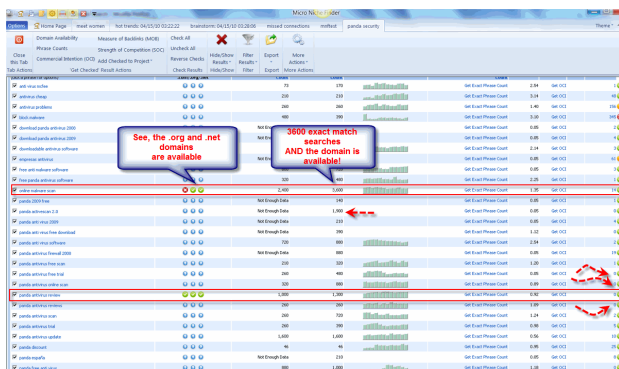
Micro Niche Finder

Options | Home Page | meat women | fast trends 04/15/10 03:22:22 | brainstorm 04/15/10 03:28:06 | missed connections | moffest | panda security

Theme

Close this Tab
Tab Actions

Domain Availability
Phrase Counts
Commercial Intention (CI)
Measure of Backlinks (MOB)
Strength of Competition (SOC)
Add Checked to Project
"Get Checked" Result Actions

Check All
Uncheck All
Reverse Checks
Check Results

Hide/Show Results
Hide/Show

Filter Results
Filter

Export
Export

More Actions
More Actions

See, the .org and .net domains are available

3600 exact match searches AND the domain is available!

| Keyword | | | Count | | | | |
|---|---|---|---|---|---|---|---|
| anti virus soЃtw | | 73 | 170 | Get Exact Phrase Count | 2.04 | Get OCI | 5 |
| antivirus cheap | | 210 | 210 | Get Exact Phrase Count | 3.14 | Get OCI | 46 |
| antivirus problems | | 260 | 260 | Get Exact Phrase Count | 1.40 | Get OCI | 156 |
| block malware | | 480 | 390 | Get Exact Phrase Count | 3.10 | Get OCI | 345 |
| download panda antivirus 2009 | | Not Enough Data | | Get Exact Phrase Count | 0.85 | Get OCI | 2 |
| download panda antivirus 2009 | | Not Enough Data | | Get Exact Phrase Count | 0.85 | Get OCI | 4 |
| downloadable antivirus software | | | | Get Exact Phrase Count | 2.14 | Get OCI | 3 |
| response antivirus | | Not Enough Data | | Get Exact Phrase Count | 0.85 | Get OCI | 2 |
| free anti malware software | | | | Get Exact Phrase Count | 0.85 | Get OCI | 3 |
| free panda antivirus software | | | | Get Exact Phrase Count | 2.25 | Get OCI | 7 |
| online malware scan | | 2,400 | 3,600 | Get Exact Phrase Count | 1.35 | Get OCI | 14 |
| panda 2009 free | | Not Enough Data | 140 | Get Exact Phrase Count | 0.85 | Get OCI | 1 |
| panda antivirus 2.0 | | Not Enough Data | 1,000 | Get Exact Phrase Count | 0.85 | Get OCI | 0 |
| panda anti virus 2009 | | Not Enough Data | 210 | Get Exact Phrase Count | 0.85 | Get OCI | 0 |
| panda anti virus free download | | Not Enough Data | 390 | Get Exact Phrase Count | 1.12 | Get OCI | 0 |
| panda anti virus software | | 720 | 880 | Get Exact Phrase Count | 2.54 | Get OCI | 2 |
| panda antivirus firewall 2008 | | Not Enough Data | 880 | Get Exact Phrase Count | 0.85 | Get OCI | 19 |
| panda antivirus free scan | | 210 | 320 | Get Exact Phrase Count | 1.20 | Get OCI | 1 |
| panda antivirus free trial | | 260 | 480 | Get Exact Phrase Count | 0.85 | Get OCI | 1 |
| panda antivirus online scan | | 260 | 320 | Get Exact Phrase Count | 0.89 | Get OCI | 0 |
| panda antivirus review | | 1,000 | 1,200 | Get Exact Phrase Count | 0.92 | Get OCI | 0 |
| panda antivirus reviews | | 260 | 260 | Get Exact Phrase Count | 1.09 | Get OCI | 2 |
| panda antivirus scan | | 260 | 720 | Get Exact Phrase Count | 1.24 | Get OCI | 0 |
| panda antivirus trial | | 260 | 260 | Get Exact Phrase Count | 0.98 | Get OCI | 5 |
| panda antivirus update | | 1,600 | 1,600 | Get Exact Phrase Count | 0.85 | Get OCI | 0 |
| panda discount | | 46 | 46 | Get Exact Phrase Count | 0.85 | Get OCI | 25 |
| panda españa | | Not Enough Data | 210 | Get Exact Phrase Count | 0.85 | Get OCI | 0 |
| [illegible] | | 880 | 1,000 | Get Exact Phrase Count | | Get OCI | |